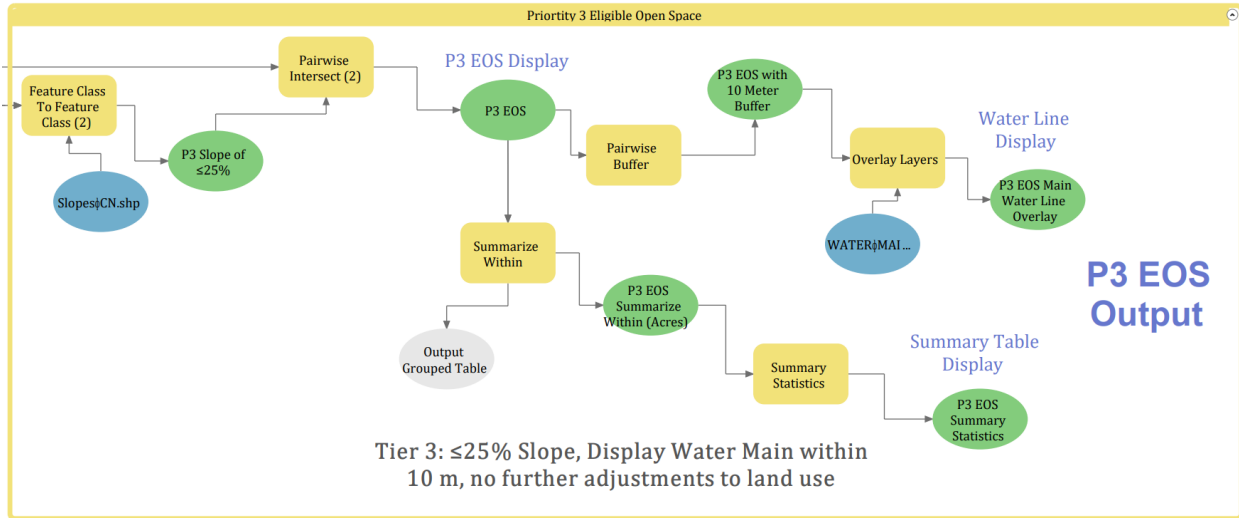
Priortity 3 Eligible Open Space

Feature Class To Feature Class (2)

Pairwise Intersect (2)

P3 EOS Display

P3 EOS

P3 EOS with 10 Meter Buffer

Water Line Display

Slopes‡CN.shp

P3 Slope of ≤25%

Pairwise Buffer

Overlay Layers

P3 EOS Main Water Line Overlay

WATER‡MAI...

Summarize Within

P3 EOS Output

P3 EOS Summarize Within (Acres)

Output Grouped Table

Summary Table Display

Summary Statistics

P3 EOS Summary Statistics

Tier 3: ≤25% Slope, Display Water Main within 10 m, no further adjustments to land use